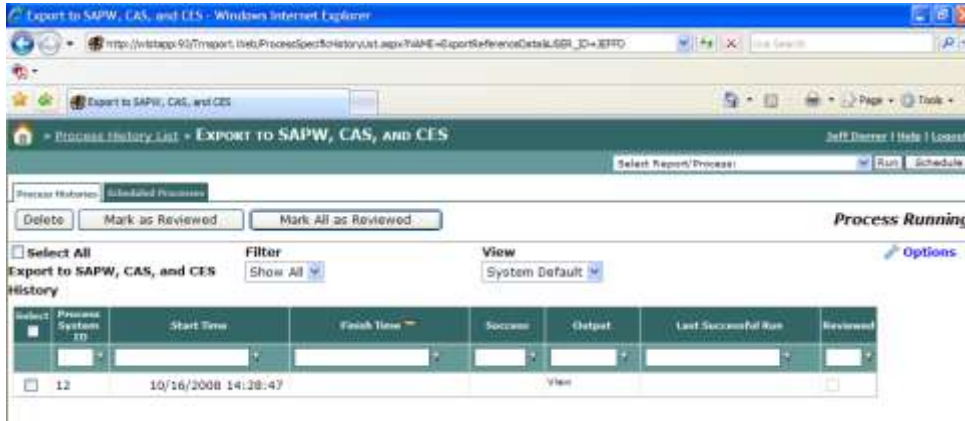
Export to SAPW, CAS, and CES - Windows Internet Explorer

http://wlstapp-93/Trnsport.Web/ProcessSpecificHistoryList.aspx?NAME=ExportReferenceData&USER_ID=JEFFD

Live Search

Export to SAPW, CAS, and CES

Page · Tools ·

» Process History List » EXPORT TO SAPW, CAS, AND CES

Jeff Dorner | Help | Logout

Select Report/Process:

Run Schedule

Process Histories Scheduled Processes

Delete Mark as Reviewed Mark All as Reviewed

Process Running

Select All

Export to SAPW, CAS, and CES History

Filter
Show All

View
System Default

Options

| Select | Process System ID | Start Time | Finish Time | Success | Output | Last Successful Run | Reviewed |
|---|---|---|---|---|---|---|---|
| | 12 | 10/16/2008 14:28:47 | | | View | | |